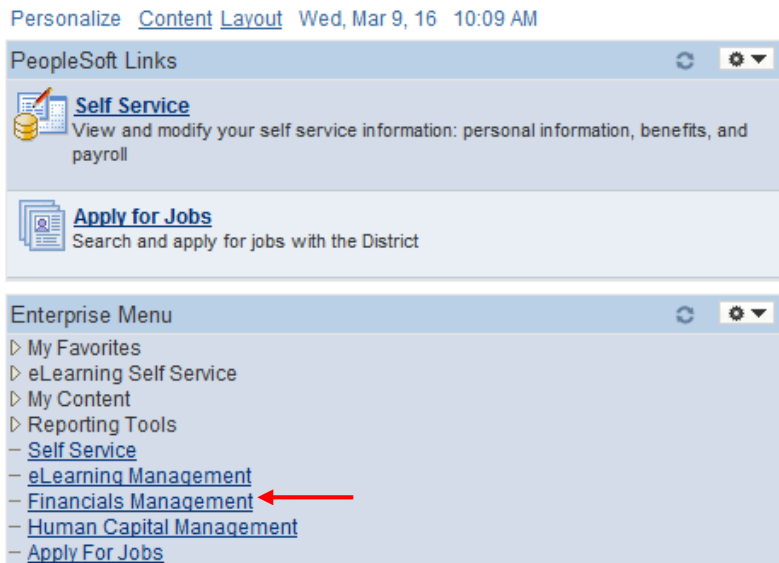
Personalize Content Layout Wed, Mar 9, 16 10:09 AM

PeopleSoft Links

Self Service
View and modify your self service information: personal information, benefits, and payroll

Apply for Jobs
Search and apply for jobs with the District

Enterprise Menu

My Favorites
eLearning Self Service
My Content
Reporting Tools
Self Service
eLearning Management
Financials Management
Human Capital Management
Apply For Jobs